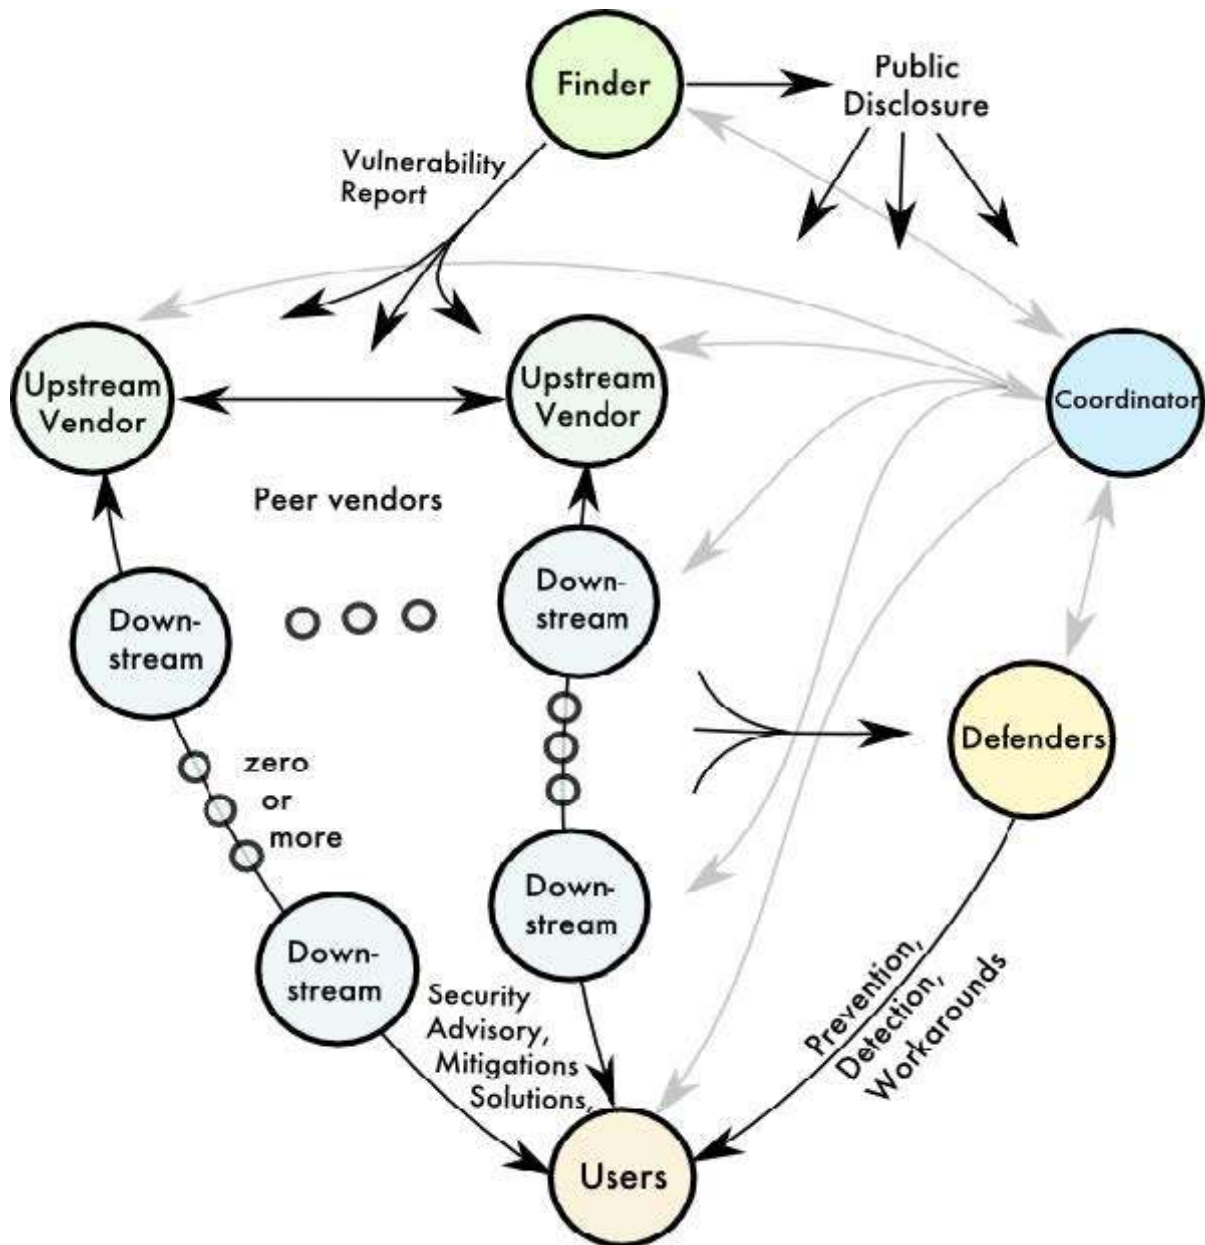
Finder

Public Disclosure

Vulnerability Report

Upstream Vendor

Upstream Vendor

Coordinator

Peer vendors

Down-stream

Down-stream

Defenders

zero or more

Down-stream

Down-stream

Security Advisory, Mitigations Solutions,

Prevention, Detection, Workarounds

Users